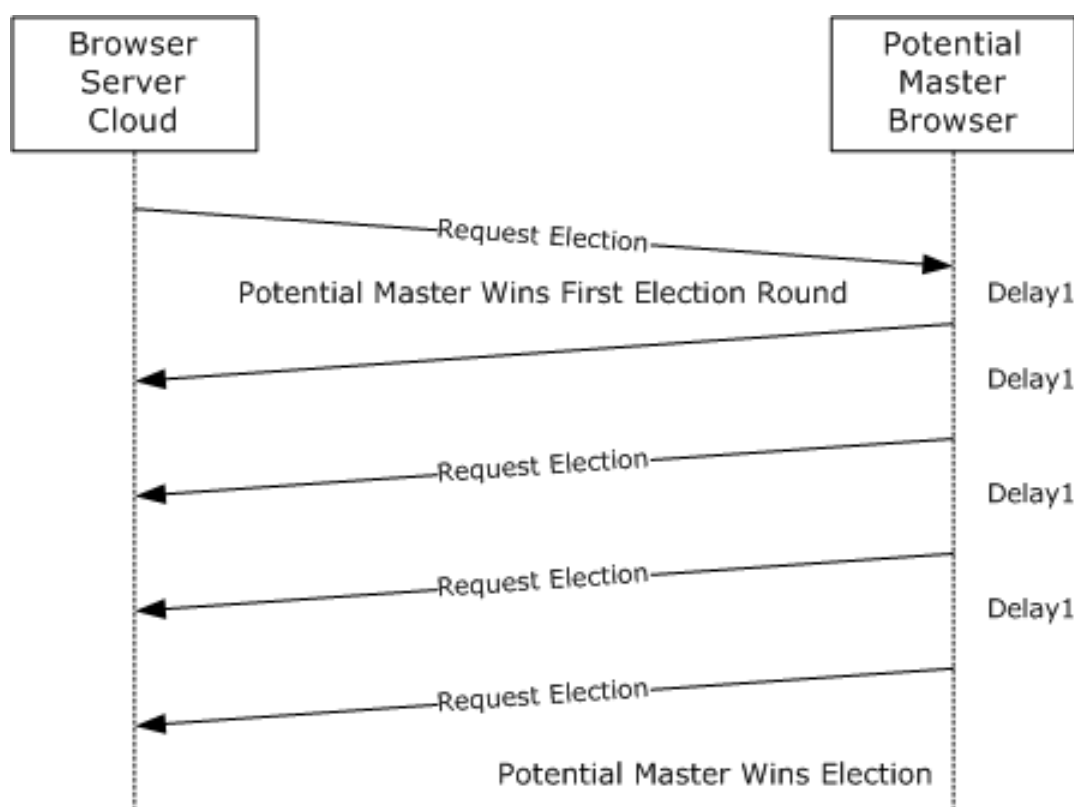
Browser Server Cloud

Potential Master Browser

Request Election

Potential Master Wins First Election Round

Delay1

Delay1

Request Election

Delay1

Request Election

Delay1

Request Election

Potential Master Wins Election